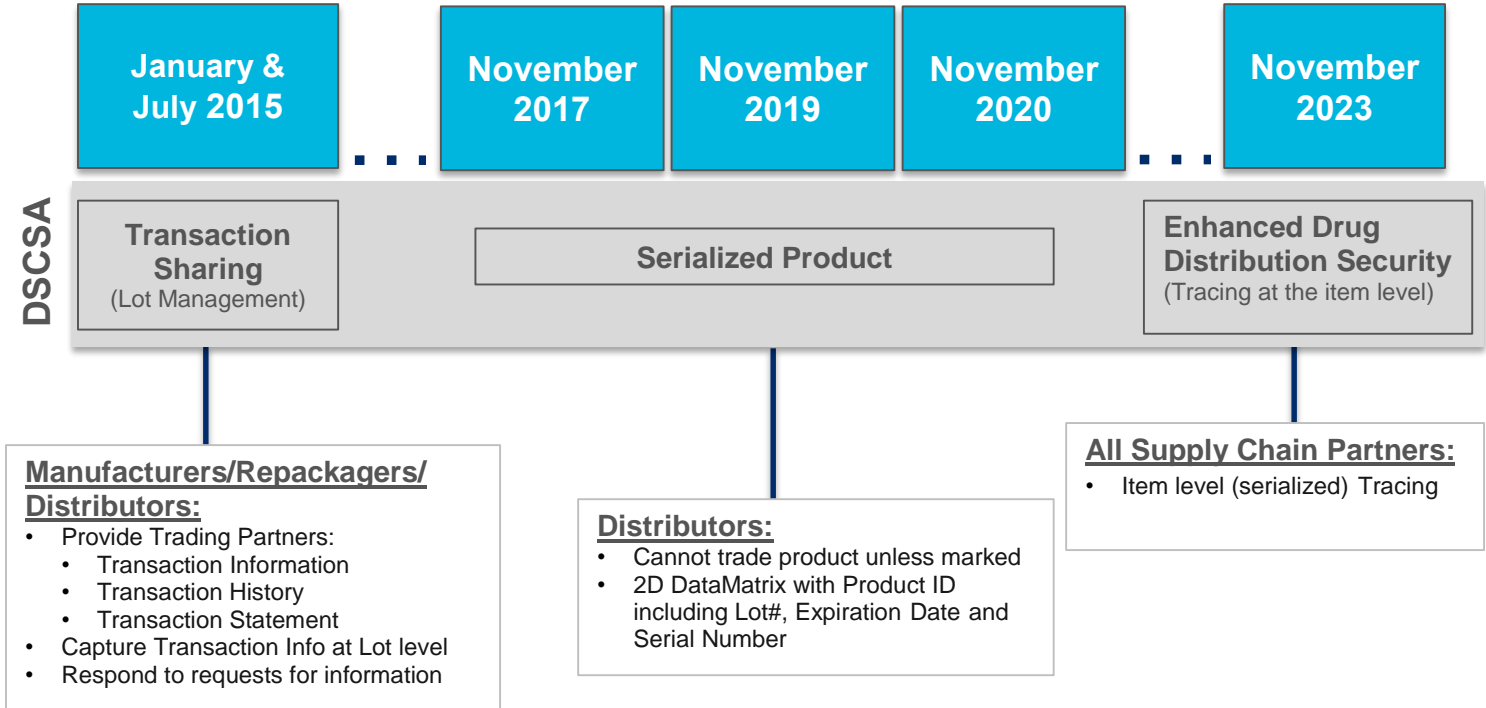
January & July 2015

November 2017

November 2019

November 2020

November 2023

DSCSA

Transaction Sharing
(Lot Management)

Serialized Product

Enhanced Drug Distribution Security
(Tracing at the item level)

Manufacturers/Repackagers/ Distributors:
• Provide Trading Partners:
 • Transaction Information
 • Transaction History
 • Transaction Statement
• Capture Transaction Info at Lot level
• Respond to requests for information

Distributors:
• Cannot trade product unless marked
• 2D DataMatrix with Product ID including Lot#, Expiration Date and Serial Number

All Supply Chain Partners:
• Item level (serialized) Tracing